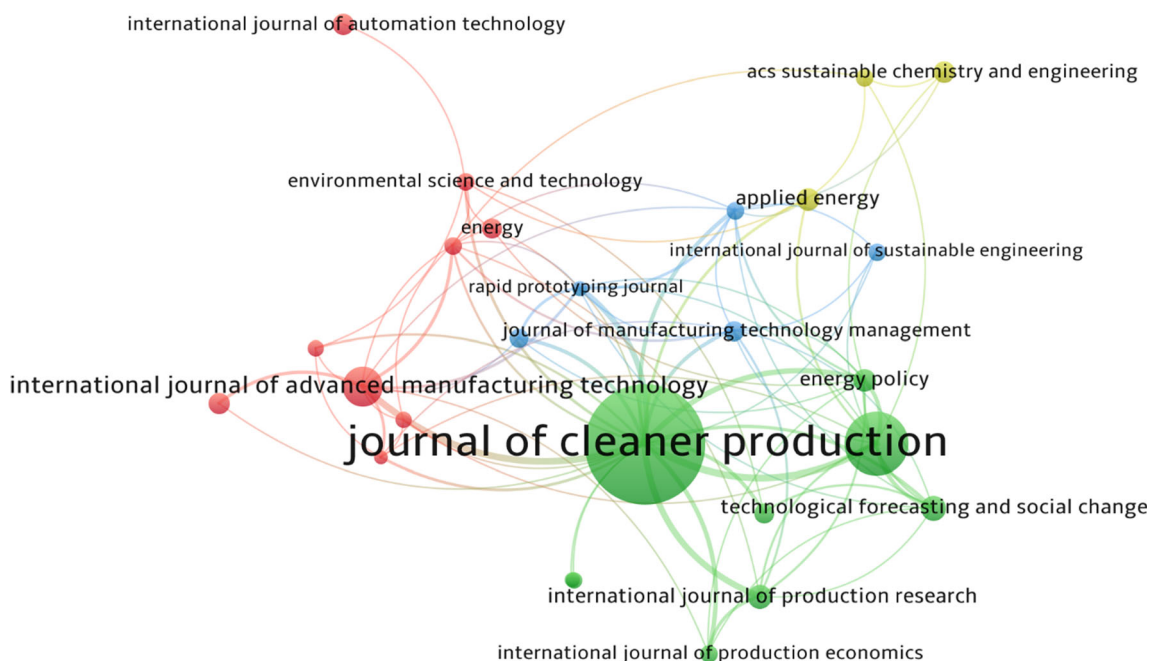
international journal of automation technology

acs sustainable chemistry and engineering

environmental science and technology

applied energy

energy

international journal of sustainable engineering

rapid prototyping journal

journal of manufacturing technology management

energy policy

international journal of advanced manufacturing technology

journal of cleaner production

technological forecasting and social change

international journal of production research

international journal of production economics